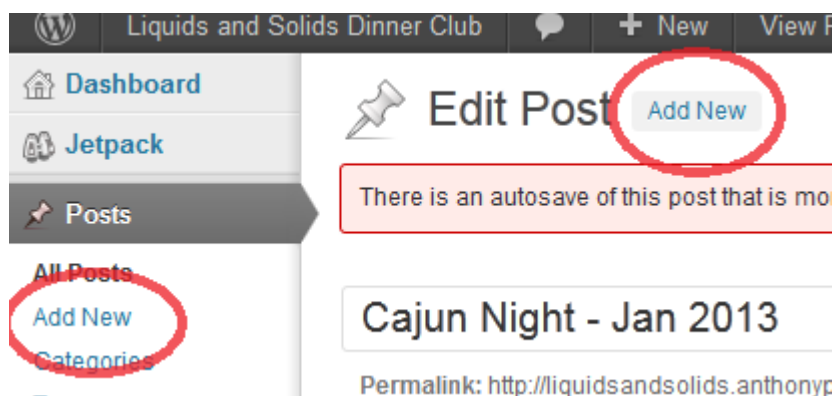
Liquids and Solids Dinner Club + New View P

Dashboard

Jetpack

Posts

All Posts

Add New

Categories

Edit Post Add New

There is an autosave of this post that is mo

Cajun Night - Jan 2013

Permalink: http://liquidsandsolids.anthonyp